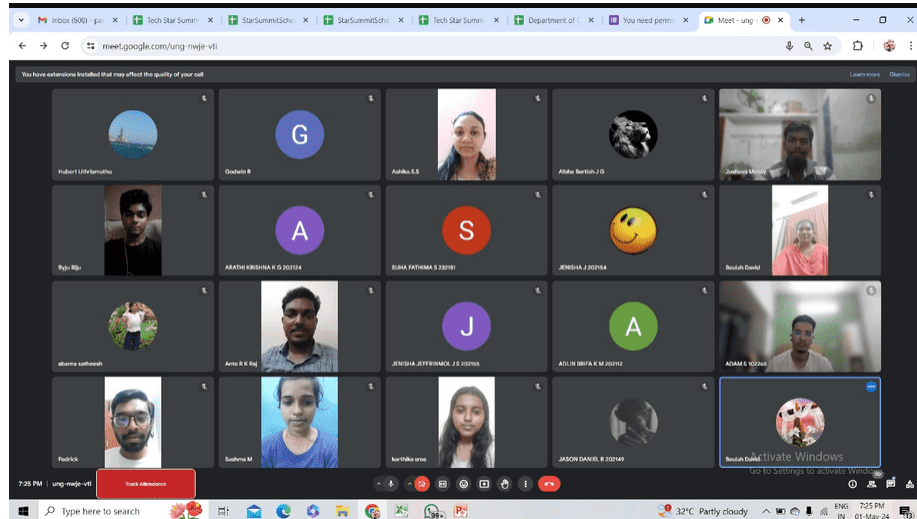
Inbox (606) - pa | Tech Star Summi | StarSummitSche | StarSummitSche | Tech Star Summ | Department of | You need perm | Meet - ung

meet.google.com/ung-nwje-vti

You have extensions installed that may affect the quality of your call

Learn more Dismiss

Hubert Uthrlamuthu

G
Godwin R

Ashika.S.S

Alsha Bertish.J G

Joshuva Moses

Byju Biju

A
ARATHI KRISHNA K G 202124

S
SUHA FATHIMA S 232181

JENISHA J 202154

Beulah David

abarna satheesh

Anto R K Raj

J
JENISHA JEFFRINMOL J S 202155

A
ADLIN BRIFA K M 202112

ADAM S 102265

Fedrick

Sushma M

karthika sree

JASON DANIEL B 202149

Beulah David

Activate Windows
Go to Settings to activate Windows.

7:25 PM | ung-nwje-vti

Track Attendance

Type here to search

32°C Partly cloudy

ENG IN 7:25 PM 01-May-24